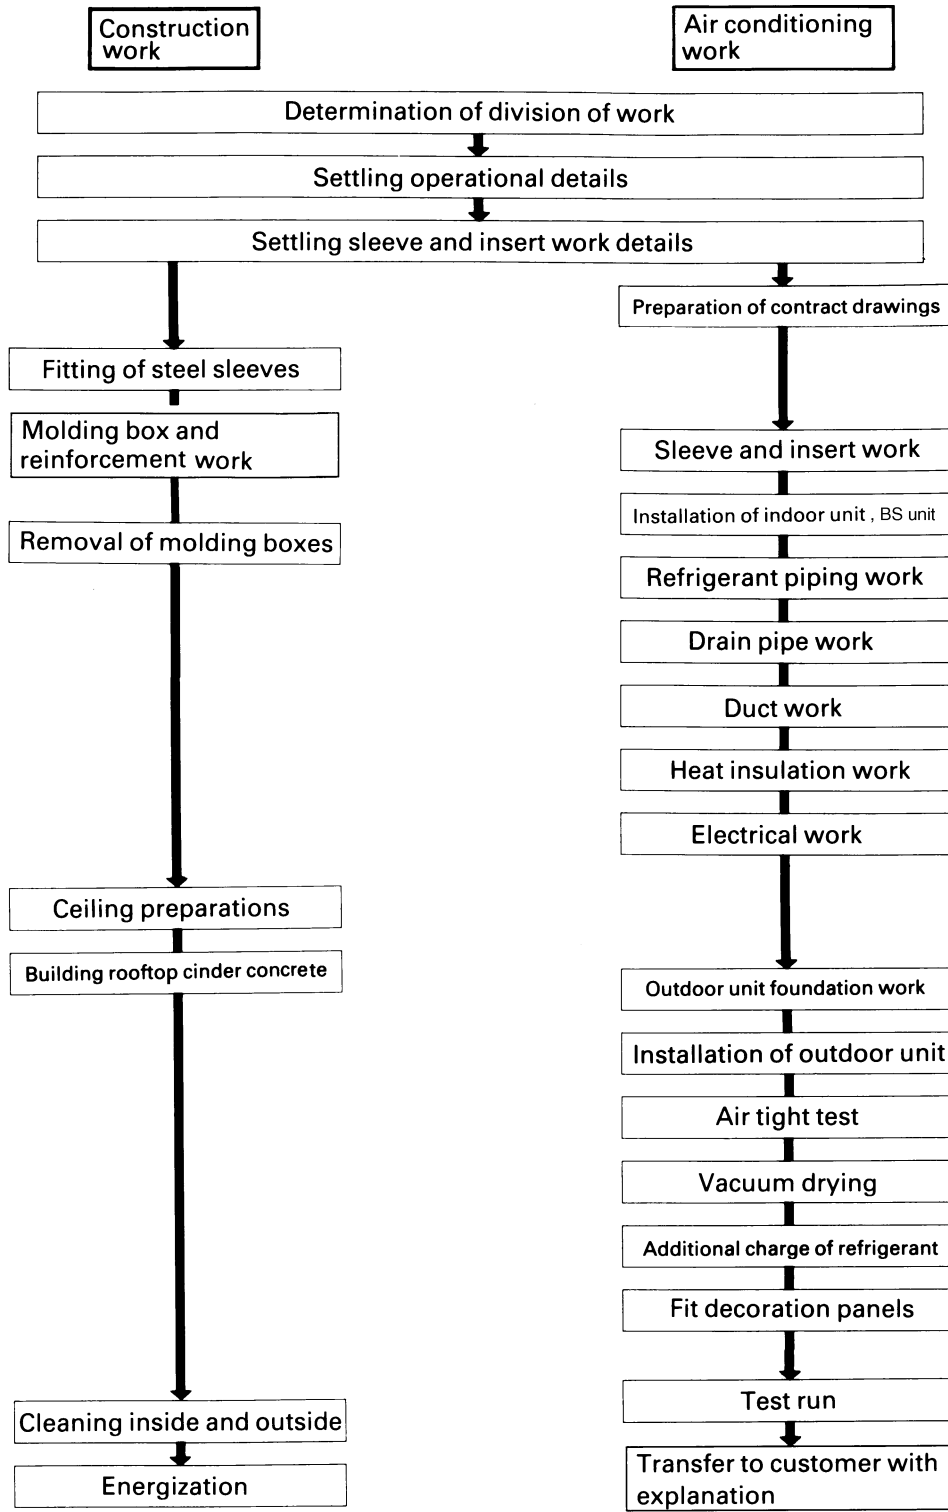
Construction work

Air conditioning work

Determination of division of work

Settling operational details

Settling sleeve and insert work details

Fitting of steel sleeves

Molding box and reinforcement work

Removal of molding boxes

Ceiling preparations

Building rooftop cinder concrete

Cleaning inside and outside

Energization

Preparation of contract drawings

Sleeve and insert work

Installation of indoor unit , BS unit

Refrigerant piping work

Drain pipe work

Duct work

Heat insulation work

Electrical work

Outdoor unit foundation work

Installation of outdoor unit

Air tight test

Vacuum drying

Additional charge of refrigerant

Fit decoration panels

Test run

Transfer to customer with explanation